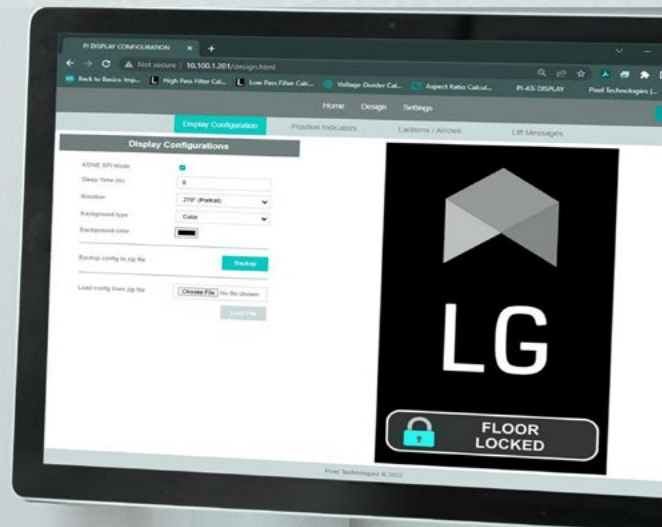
PI DISPLAY CONFIGURATION ×
+
Not secure | 10.100.1.201/design.html
Back to Basics: Imp... High Pass Filter Cal... Low Pass Filter Calc... Voltage Divider Cal... Aspect Ratio Calcul... PI-43i DISPLAY Pixel Technologies |...

Home Design Settings

Display Configuration Position Indicators Lanterns / Arrows Lift Messages

Display Configurations

KONE SPI Mode
Sleep Time (m) 0
Rotation 270° (Portrait)
Background type Color
Background color

Backup config to zip file Backup

Load config from zip file Choose File No file chosen
Load File

LG

FLOOR LOCKED

Pixel Technologies © 2022